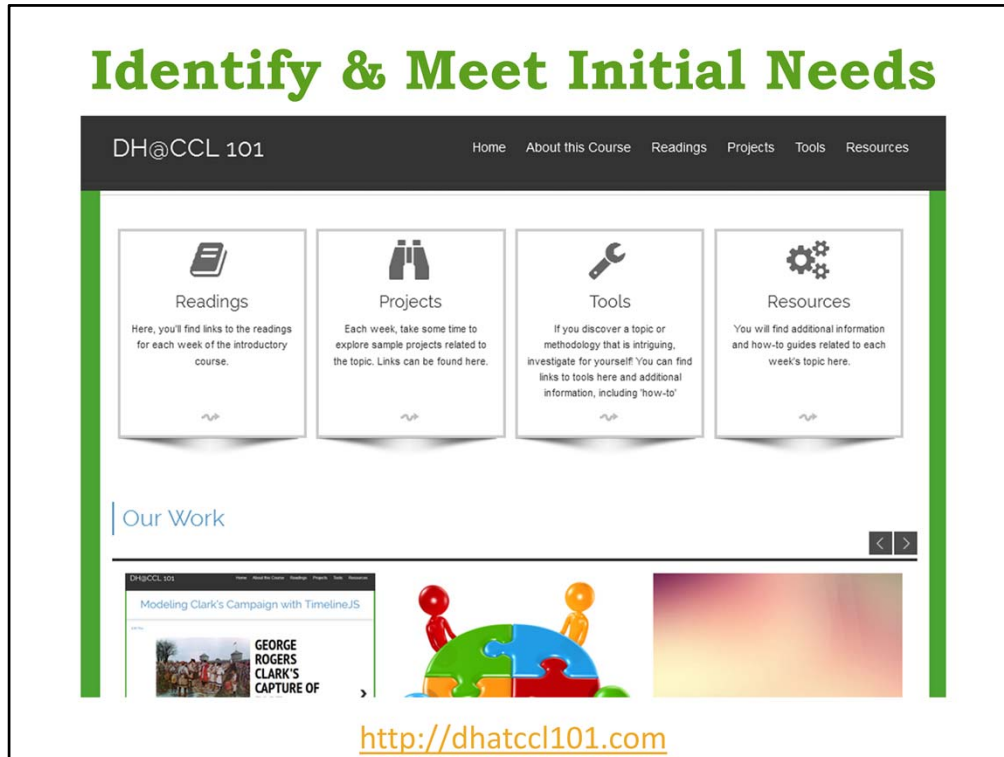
Identify & Meet Initial Needs

DH@CCL 101

Home About this Course Readings Projects Tools Resources

Readings

Here, you'll find links to the readings for each week of the introductory course.

Projects

Each week, take some time to explore sample projects related to the topic. Links can be found here.

Tools

If you discover a topic or methodology that is intriguing, investigate for yourself! You can find links to tools here and additional information, including 'how-to'

Resources

You will find additional information and how-to guides related to each week's topic here.

Our Work

DH@CCL 101

Home About this Course Readings Projects Tools Resources

Modeling Clark's Campaign with TimelineJS

GEORGE ROGERS CLARK'S CAPTURE OF

http://dhatccl101.com